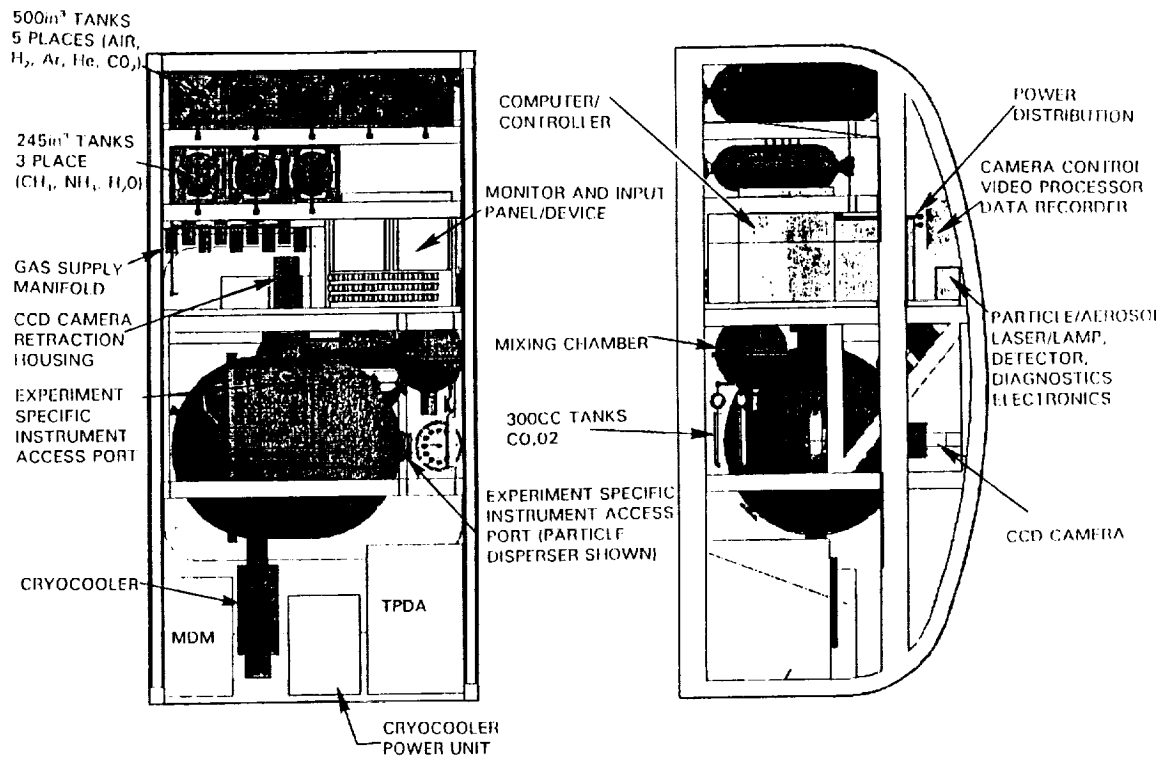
500in³ TANKS 5 PLACES (AIR, H₂, Ar, He, CO₂)

245in³ TANKS 3 PLACE (CH₄, NH₃, H₂O)

GAS SUPPLY MANIFOLD

CCD CAMERA RETRACTION HOUSING

EXPERIMENT SPECIFIC INSTRUMENT ACCESS PORT

CRYOCOOLER

MDM

MONITOR AND INPUT PANEL/DEVICE

EXPERIMENT SPECIFIC INSTRUMENT ACCESS PORT (PARTICLE DISPERSER SHOWN)

TPDA

CRYOCOOLER POWER UNIT

COMPUTER/ CONTROLLER

MIXING CHAMBER

300CC TANKS CO,02

POWER DISTRIBUTION

CAMERA CONTROI VIDEO PROCESSOR DATA RECORDER

PARTICLE/AEROSOI LASER/LAMP, DETECTOR, DIAGNOSTICS ELECTRONICS

CCD CAMERA